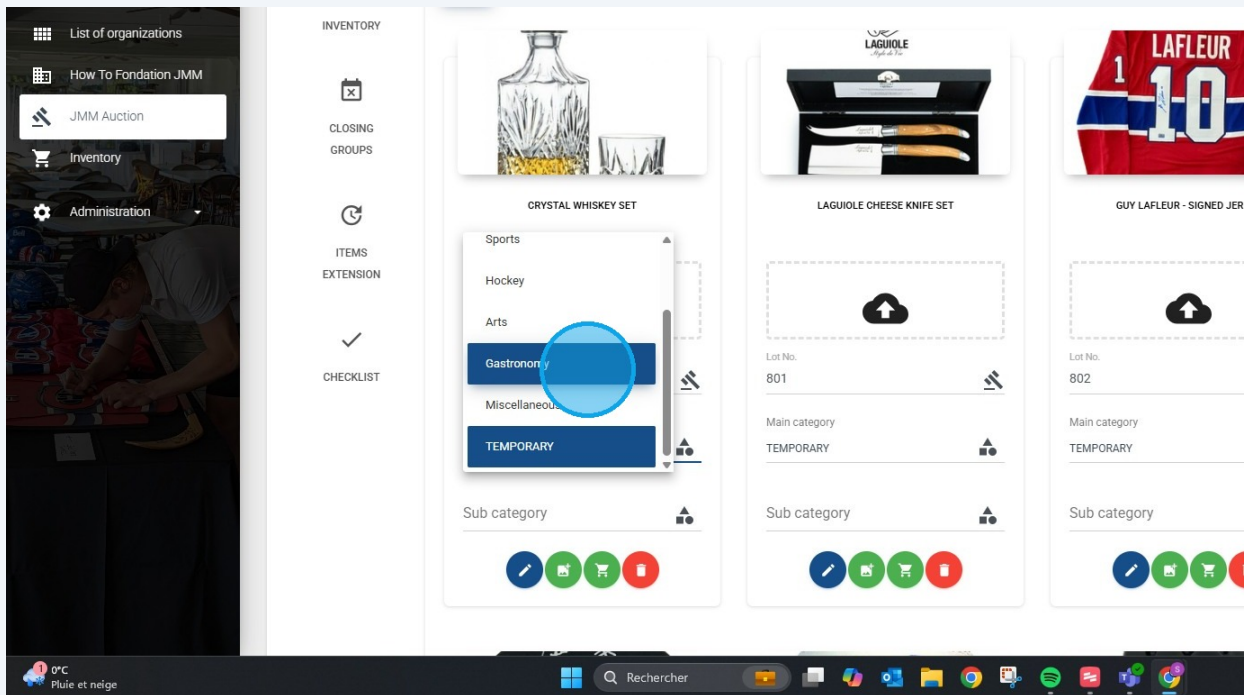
List of organizations
How To Fondation JMM
JMM Auction
Inventory
Administration

INVENTORY
CLOSING GROUPS
ITEMS EXTENSION
CHECKLIST

CRYSTAL WHISKEY SET
Sports
Hockey
Arts
Gastronomy
Miscellaneous
TEMPORARY
Sub category

LAGUIOLE
LAGUIOLE CHEESE KNIFE SET
Lot No.
801
Main category
TEMPORARY
Sub category

LAFLEUR
10
GUY LAFLEUR - SIGNED JER
Lot No.
802
Main category
TEMPORARY
Sub category

0°C
Pluie et neige
Rechercher